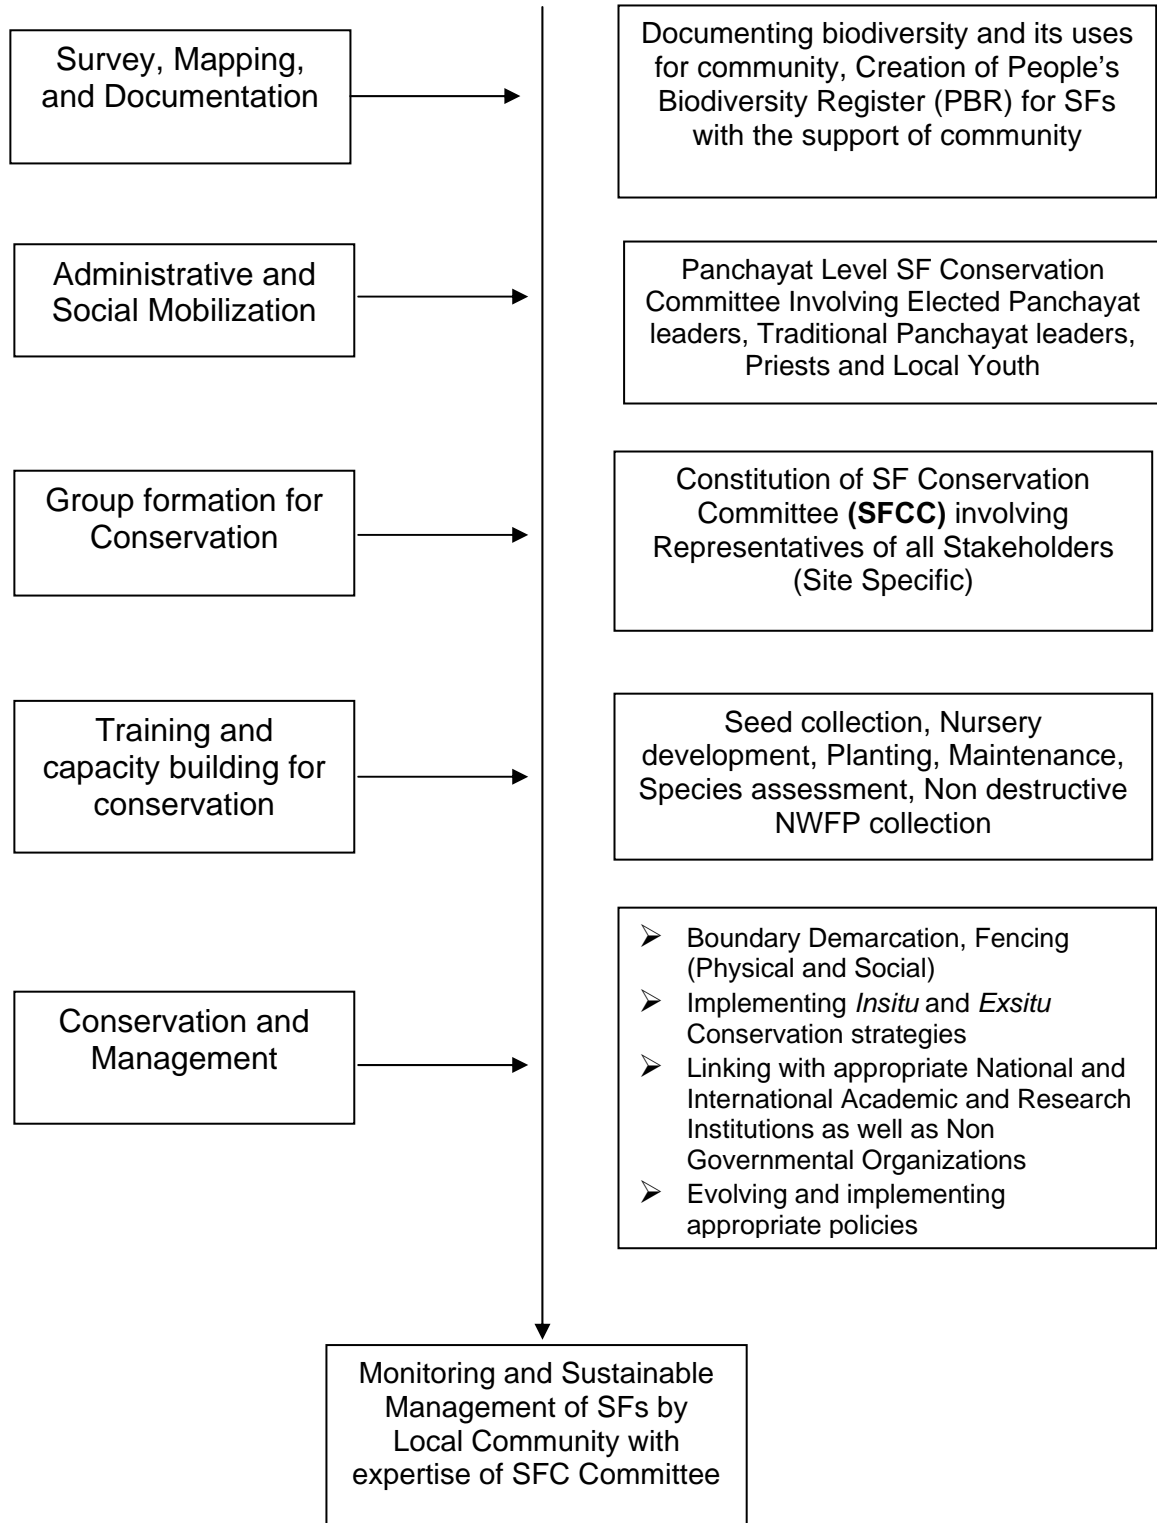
Survey, Mapping, and Documentation

Documenting biodiversity and its uses for community, Creation of People's Biodiversity Register (PBR) for SFs with the support of community

Administrative and Social Mobilization

Panchayat Level SF Conservation Committee Involving Elected Panchayat leaders, Traditional Panchayat leaders, Priests and Local Youth

Group formation for Conservation

Constitution of SF Conservation Committee **(SFCC)** involving Representatives of all Stakeholders (Site Specific)

Training and capacity building for conservation

Seed collection, Nursery development, Planting, Maintenance, Species assessment, Non destructive NWFP collection

Conservation and Management

- Boundary Demarcation, Fencing (Physical and Social)
- Implementing *Insitu* and *Exsitu* Conservation strategies
- Linking with appropriate National and International Academic and Research Institutions as well as Non Governmental Organizations
- Evolving and implementing appropriate policies

Monitoring and Sustainable Management of SFs by Local Community with expertise of SFC Committee